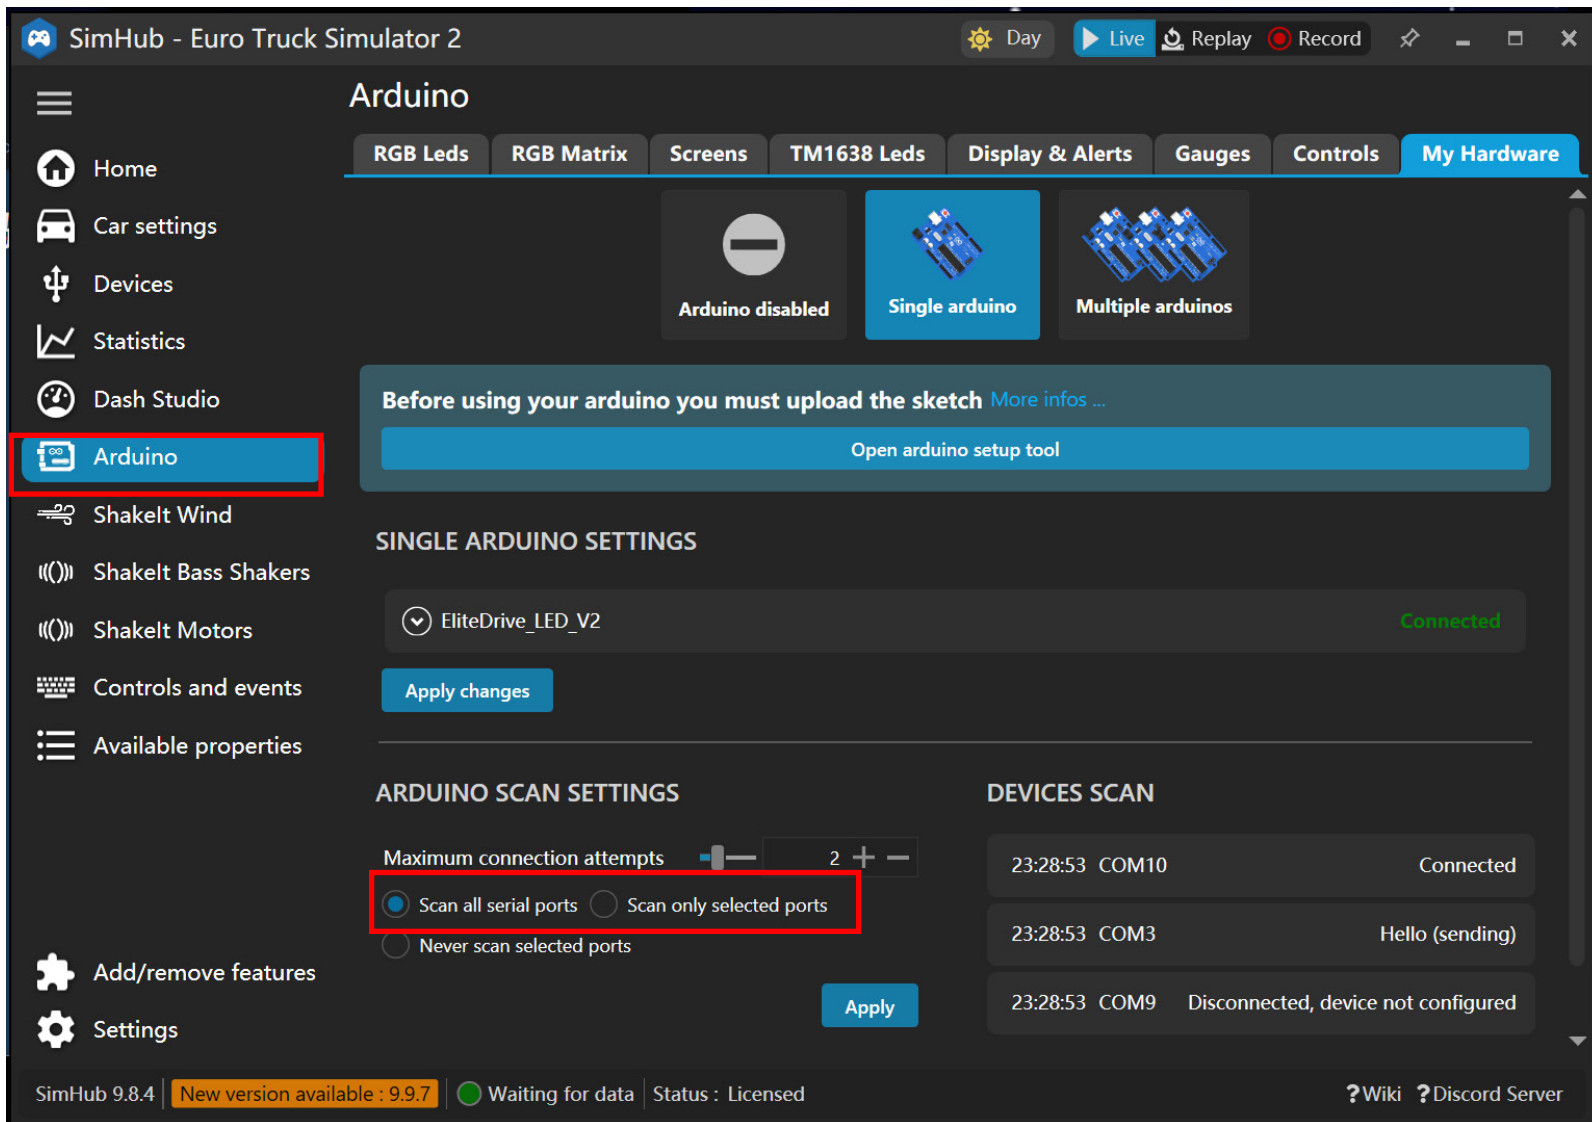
SimHub - Euro Truck Simulator 2

Day Live Replay Record

Home
Car settings
Devices
Statistics
Dash Studio
Arduino
ShakeIt Wind
ShakeIt Bass Shakers
ShakeIt Motors
Controls and events
Available properties
Add/remove features
Settings

Arduino

RGB Leds | RGB Matrix | Screens | TM1638 Leds | Display & Alerts | Gauges | Controls | My Hardware

Arduino disabled
Single arduino
Multiple arduinos

Before using your arduino you must upload the sketch More infos ...

Open arduino setup tool

SINGLE ARDUINO SETTINGS

EliteDrive_LED_V2
Connected

Apply changes

ARDUINO SCAN SETTINGS

Maximum connection attempts 2

Scan all serial ports
Scan only selected ports
Never scan selected ports

Apply

DEVICES SCAN

| | | |
|---|---|---|
| 23:28:53 | COM10 | Connected |
| 23:28:53 | COM3 | Hello (sending) |
| 23:28:53 | COM9 | Disconnected, device not configured |

SimHub 9.8.4 New version available : 9.9.7 Waiting for data Status : Licensed ?Wiki ?Discord Server